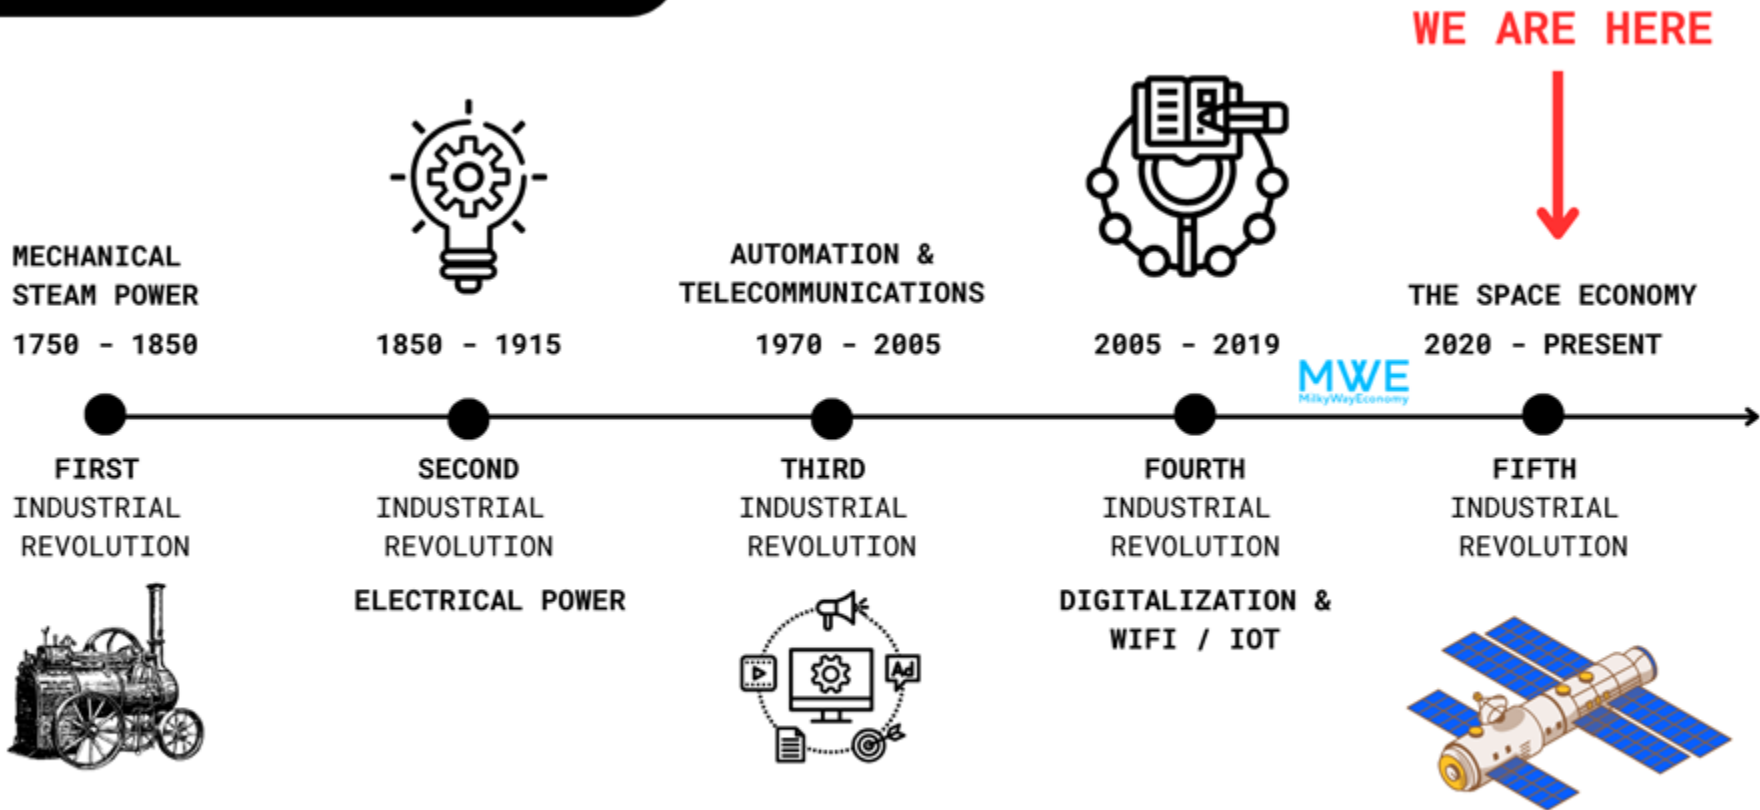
WE ARE HERE

MECHANICAL STEAM POWER

1750 - 1850

1850 - 1915

AUTOMATION & TELECOMMUNICATIONS

1970 - 2005

2005 - 2019

MWE
MilkyWayEconomy

THE SPACE ECONOMY

2020 - PRESENT

FIRST INDUSTRIAL REVOLUTION

SECOND INDUSTRIAL REVOLUTION

ELECTRICAL POWER

THIRD INDUSTRIAL REVOLUTION

Ad

FOURTH INDUSTRIAL REVOLUTION

DIGITALIZATION & WIFI / IOT

FIFTH INDUSTRIAL REVOLUTION